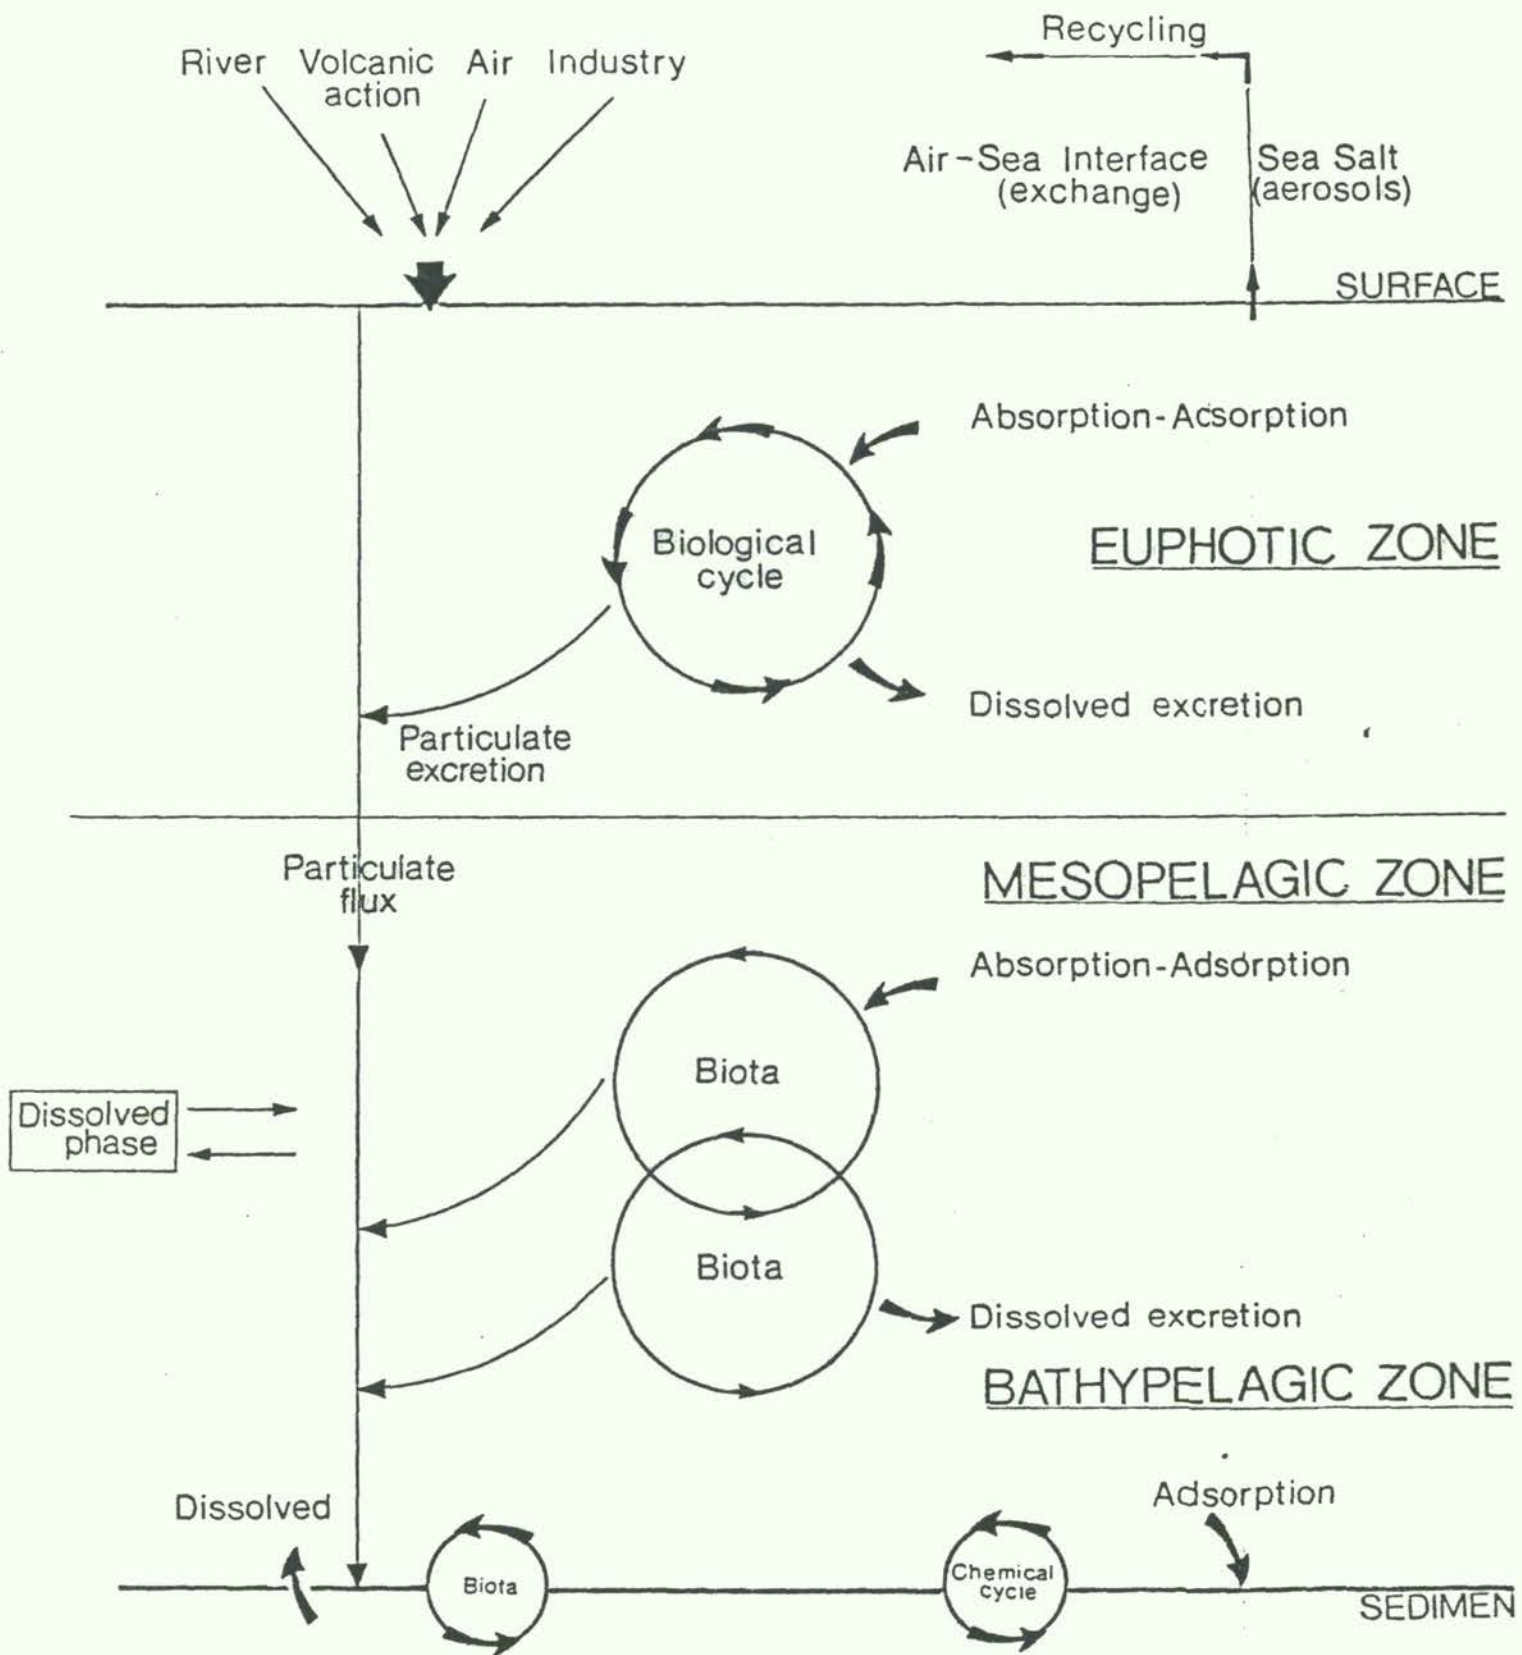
Recycling

River Volcanic action Air Industry

Air-Sea Interface (exchange)

Sea Salt (aerosols)

SURFACE

Absorption-Acsorption

Biological cycle

EUPHOTIC ZONE

Dissolved excretion

Particulate excretion

Particulate flux

MESOPELAGIC ZONE

Absorption-Adsorption

Dissolved phase

Biota

Biota

Dissolved excretion

BATHYPELAGIC ZONE

Dissolved

Adsorption

Biota

Chemical cycle

SEDIMEN